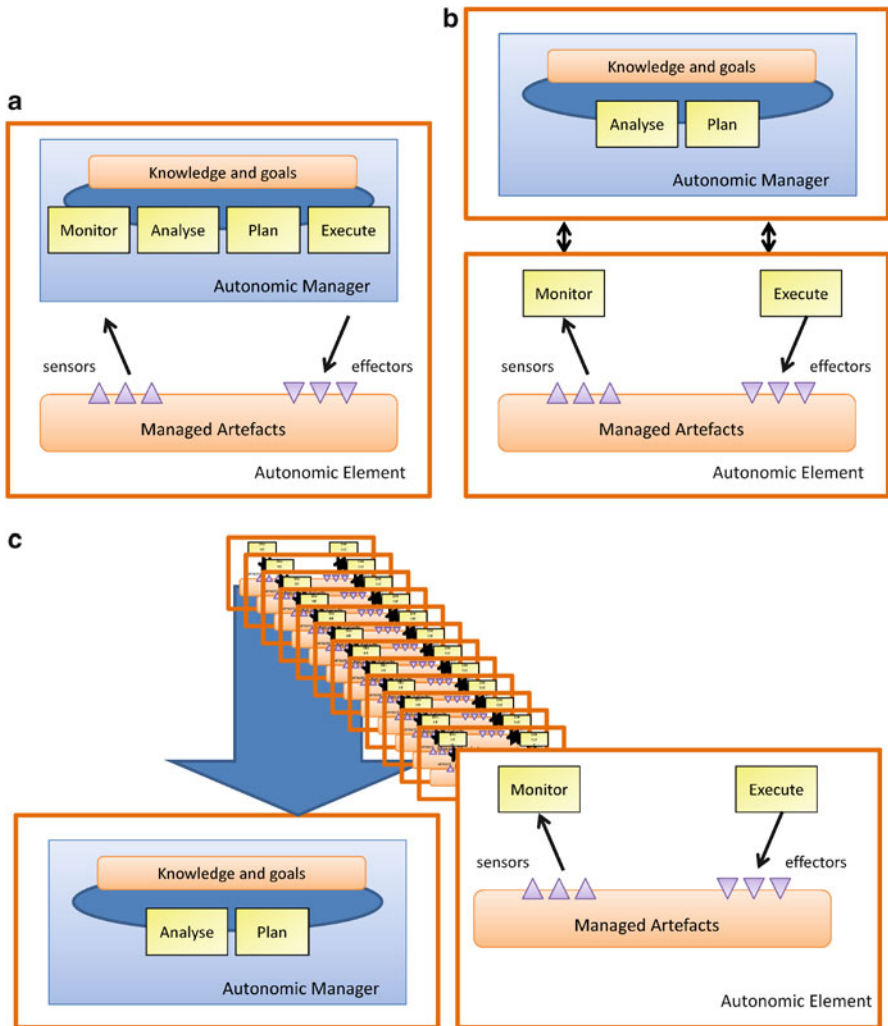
a

Knowledge and goals

Monitor

Analyse

Plan

Execute

Autonomic Manager

sensors

effectors

Managed Artefacts

Autonomic Element

b

Knowledge and goals

Analyse

Plan

Autonomic Manager

Monitor

Execute

sensors

effectors

Managed Artefacts

Autonomic Element

c

Knowledge and goals

Analyse

Plan

Autonomic Manager

Monitor

Execute

sensors

effectors

Managed Artefacts

Autonomic Element